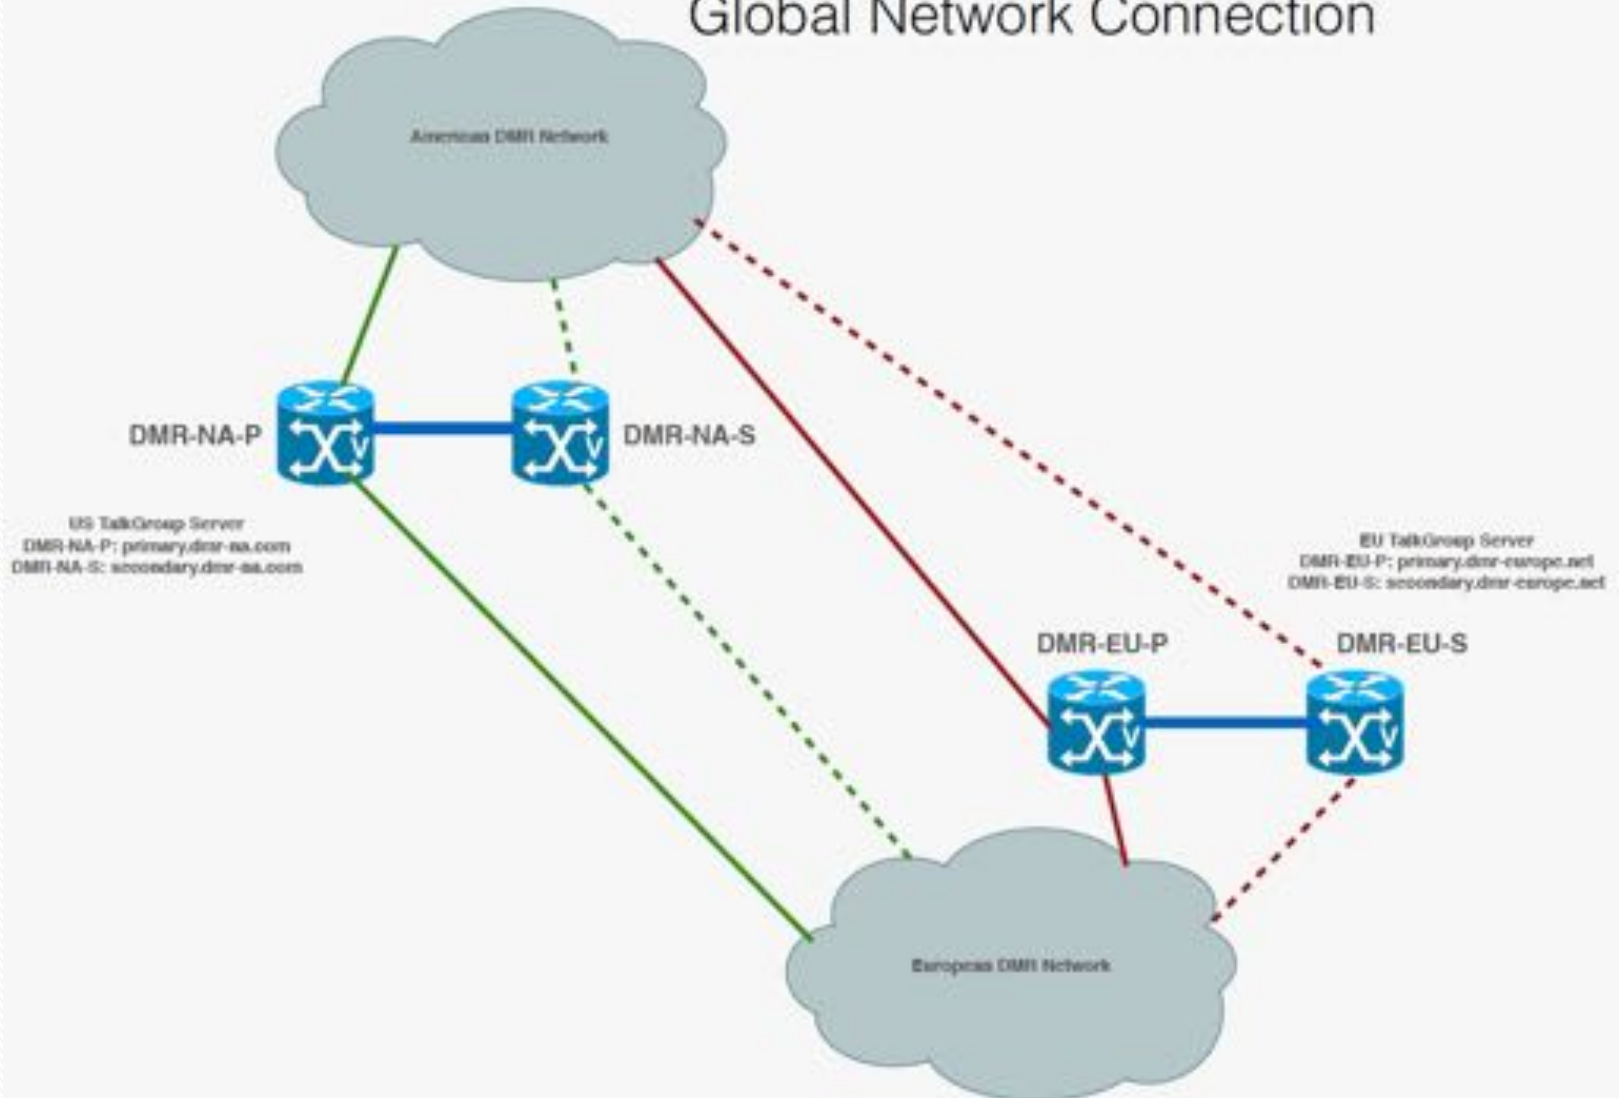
Global Network Connection

American DMR Network

DMR-NA-P

DMR-NA-S

US TalkGroup Server
DMR-NA-P: primary.dmr-na.com
DMR-NA-S: secondary.dmr-na.com

EU TalkGroup Server
DMR-EU-P: primary.dmr-europe.net
DMR-EU-S: secondary.dmr-europe.net

DMR-EU-P

DMR-EU-S

European DMR Network